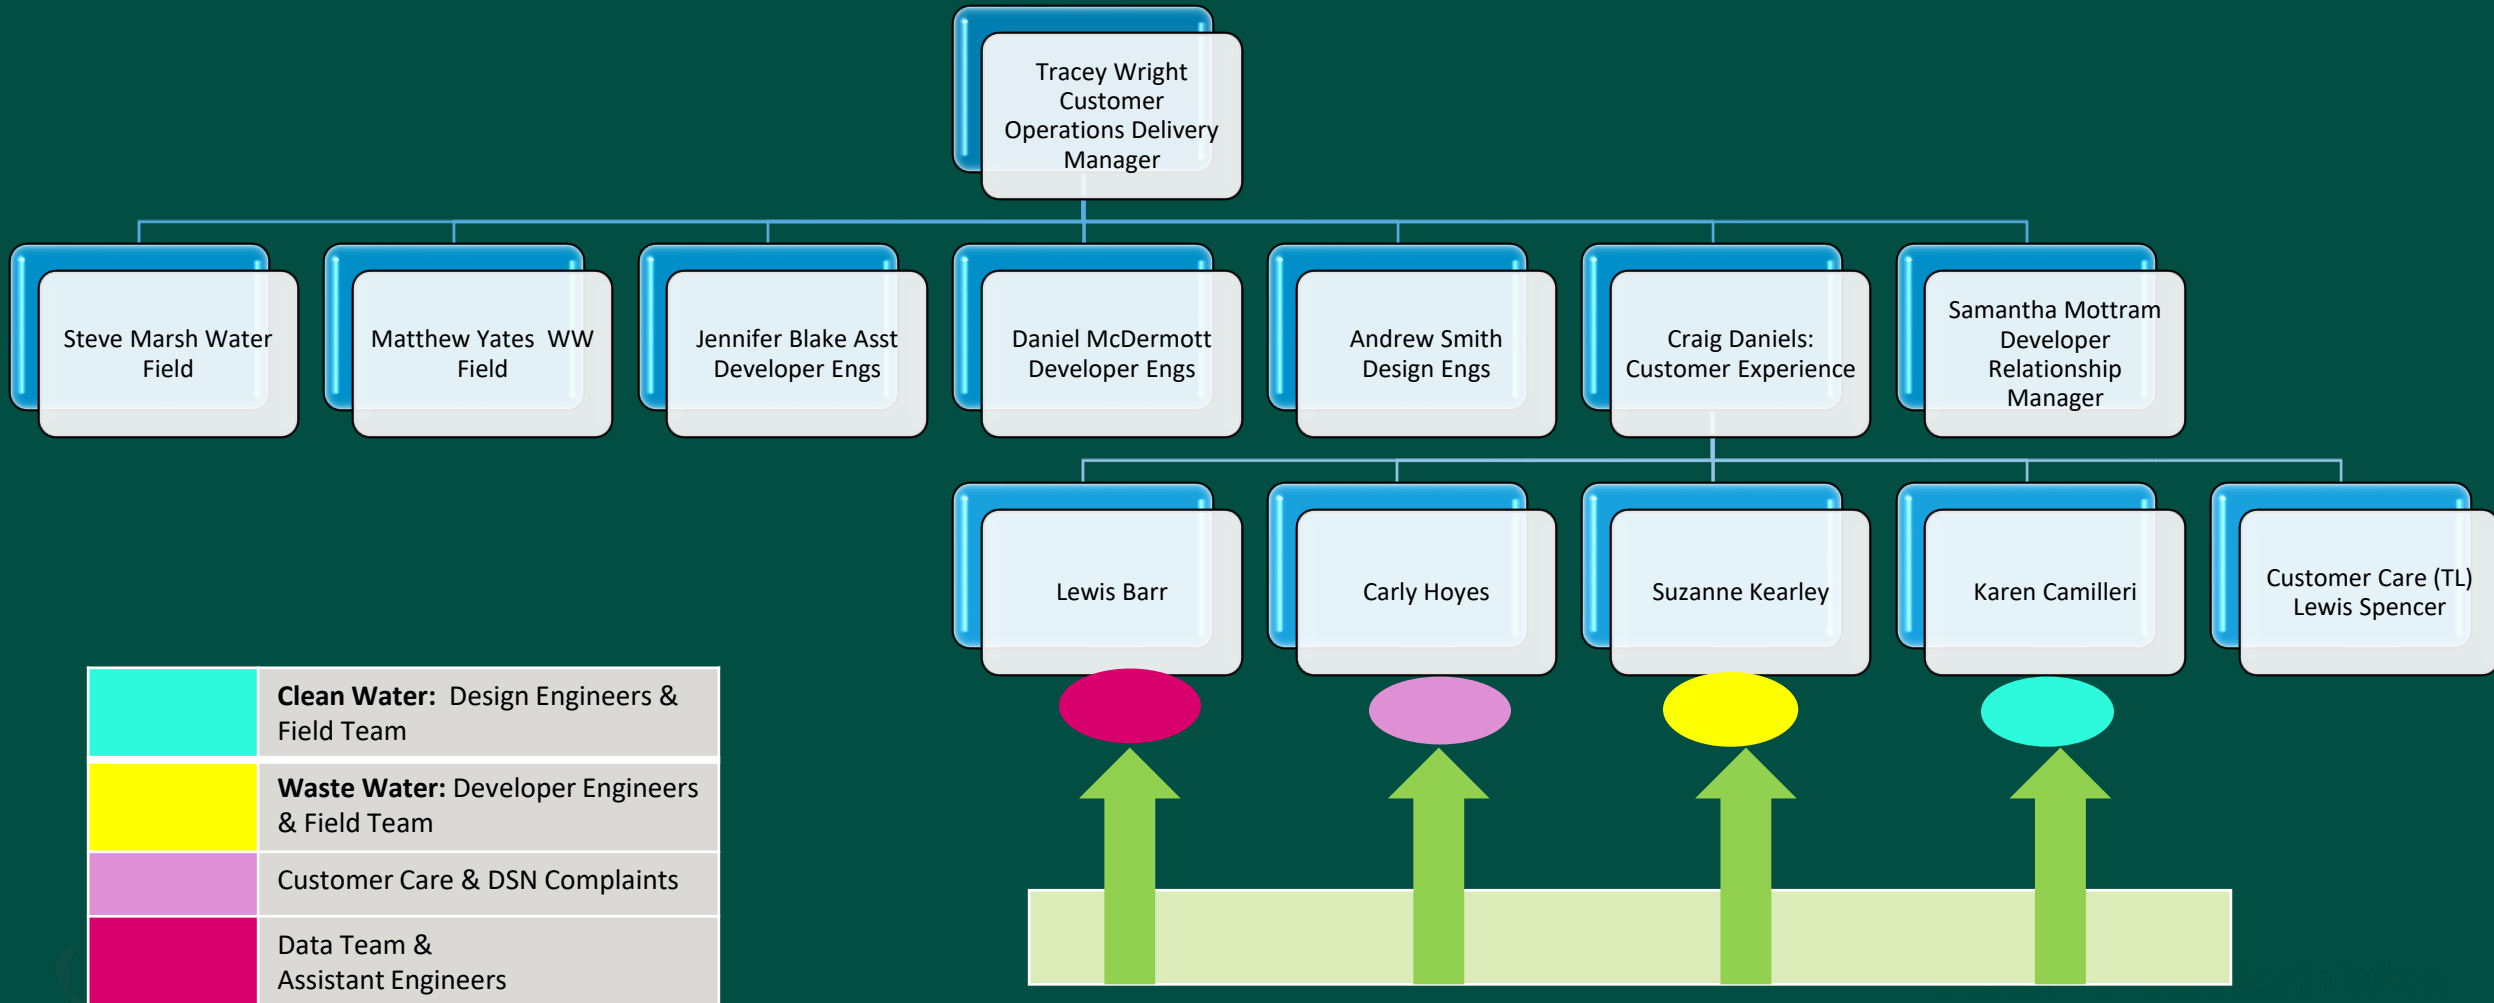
Tracey Wright Customer Operations Delivery Manager

Steve Marsh Water Field

Matthew Yates WW Field

Jennifer Blake Asst Developer Engs

Daniel McDermott Developer Engs

Andrew Smith Design Engs

Craig Daniels: Customer Experience

Samantha Mottram Developer Relationship Manager

Lewis Barr

Carly Hoyes

Suzanne Kearley

Karen Camilleri

Customer Care (TL) Lewis Spencer

| | |
|---|---|
| | **Clean Water:** Design Engineers & Field Team |
| | **Waste Water:** Developer Engineers & Field Team |
| | Customer Care & DSN Complaints |
| | Data Team & Assistant Engineers |